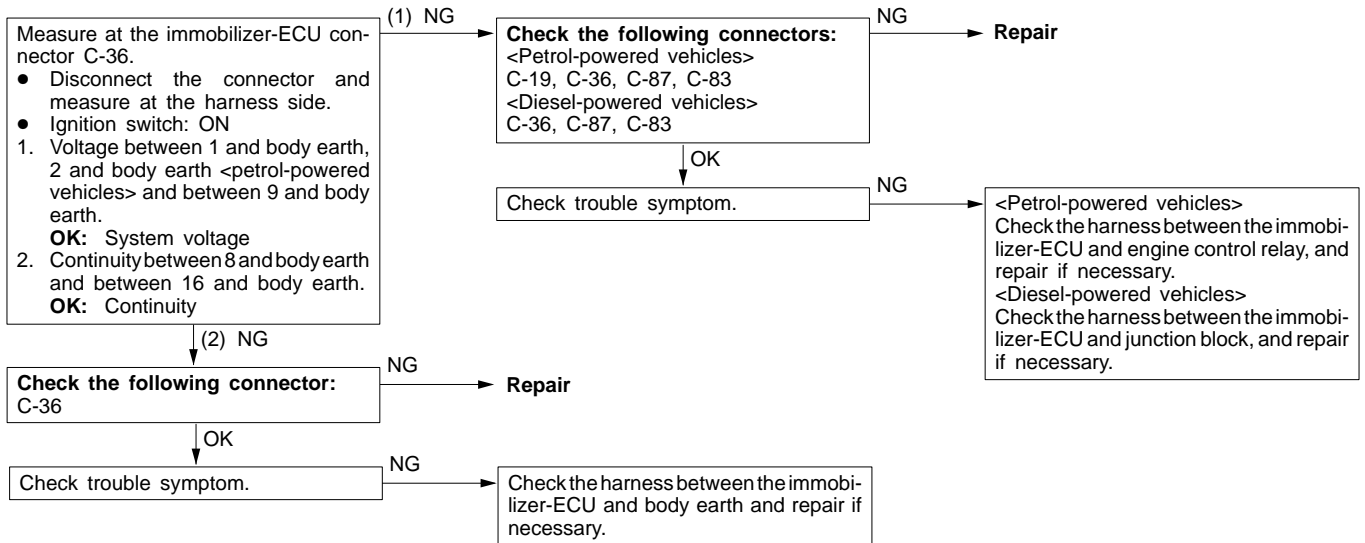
Measure at the immobilizer-ECU connector C-36.
• Disconnect the connector and measure at the harness side.
• Ignition switch: ON
1. Voltage between 1 and body earth, 2 and body earth <petrol-powered vehicles> and between 9 and body earth.
**OK:** System voltage
2. Continuity between 8 and body earth and between 16 and body earth.
**OK:** Continuity

(1) NG

**Check the following connectors:**
<Petrol-powered vehicles>
C-19, C-36, C-87, C-83
<Diesel-powered vehicles>
C-36, C-87, C-83

NG

**Repair**

OK

Check trouble symptom.

NG

<Petrol-powered vehicles>
Check the harness between the immobilizer-ECU and engine control relay, and repair if necessary.
<Diesel-powered vehicles>
Check the harness between the immobilizer-ECU and junction block, and repair if necessary.

(2) NG

**Check the following connector:**
C-36

NG

**Repair**

OK

Check trouble symptom.

NG

Check the harness between the immobilizer-ECU and body earth and repair if necessary.